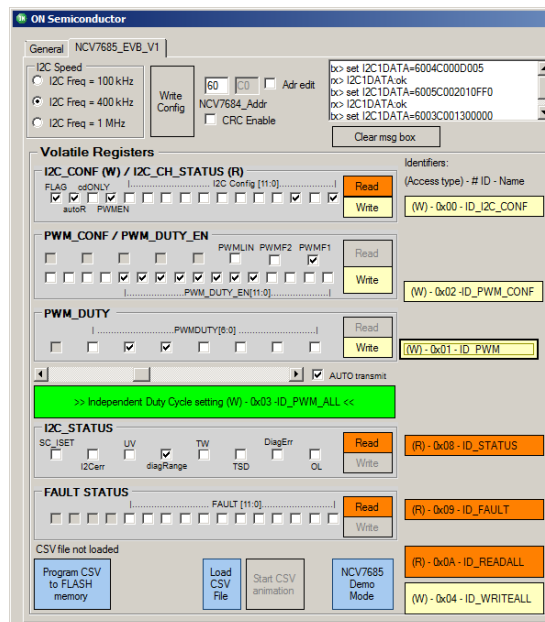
ON Semiconductor

General | NCV7685_EVB_V1

I2C Speed
I2C Freq = 100 kHz
I2C Freq = 400 kHz
I2C Freq = 1 MHz

Write Config

60 | C0 | Adr edit
NCV7684_Addr
CRC Enable

tx> set I2C1DATA=6004C000D005
rx> I2C1DATA:ok
tx> set I2C1DATA=6005C002010FF0
rx> I2C1DATA:ok
tx> set I2C1DATA=6003C001300000

Clear msg box

Volatile Registers

Identifiers:
(Access type) - # ID - Name

I2C_CONF (W) / I2C_CH_STATUS (R)
FLAG odONLY
autoR PWMEN
I2C Config [11:0]
Read
Write
(W) - 0x00 - ID_I2C_CONF

PWM_CONF / PWM_DUTY_EN
PWMLIN PWMF2 PWMF1
Read
Write
PWM_DUTY_EN[11:0]
(W) - 0x02 -ID_PWM_CONF

PWM_DUTY
PWMDUTY[6:0]
Read
Write
(W) - 0x01 - ID_PWM

AUTO transmit

>> Independent Duty Cycle setting (W) - 0x03 -ID_PWM_ALL <<

I2C_STATUS
SC_ISET UV TW DiagErr
I2Cerr diagRange TSD OL
Read
Write
(R) - 0x08 - ID_STATUS

FAULT STATUS
FAULT [11:0]
Read
Write
(R) - 0x09 - ID_FAULT

CSV file not loaded

Program CSV to FLASH memory
Load CSV File
Start CSV animation
NCV7685 Demo Mode

(R) - 0x0A - ID_READALL
(W) - 0x04 - ID_WRITEALL